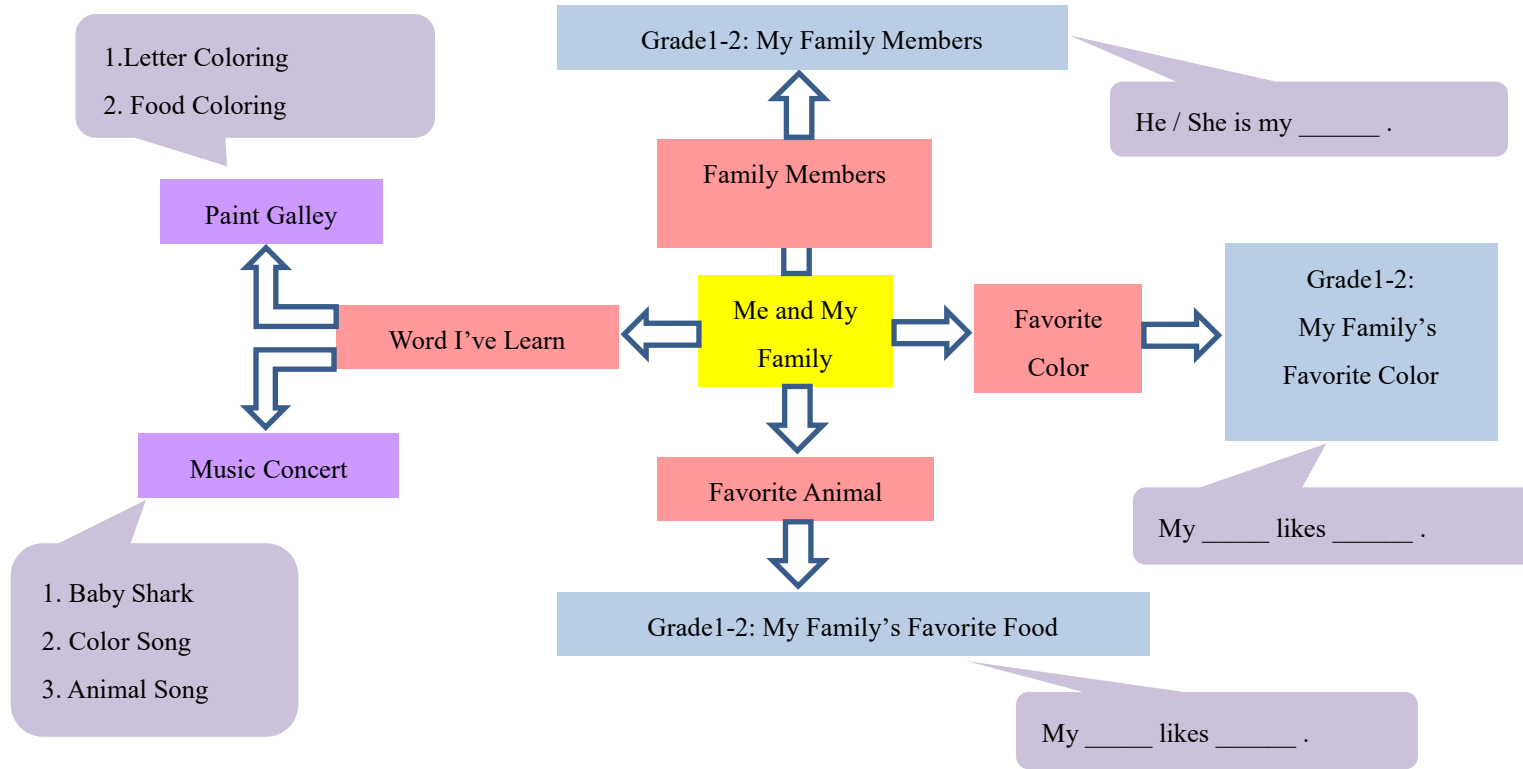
1.Letter Coloring
2. Food Coloring

Paint Galley

Grade1-2: My Family Members

He / She is my ______ .

Family Members

Me and My Family

Word I've Learn

Favorite Color

Grade1-2: My Family's Favorite Color

My _____ likes ______ .

Music Concert

1. Baby Shark
2. Color Song
3. Animal Song

Favorite Animal

Grade1-2: My Family's Favorite Food

My _____ likes ______ .